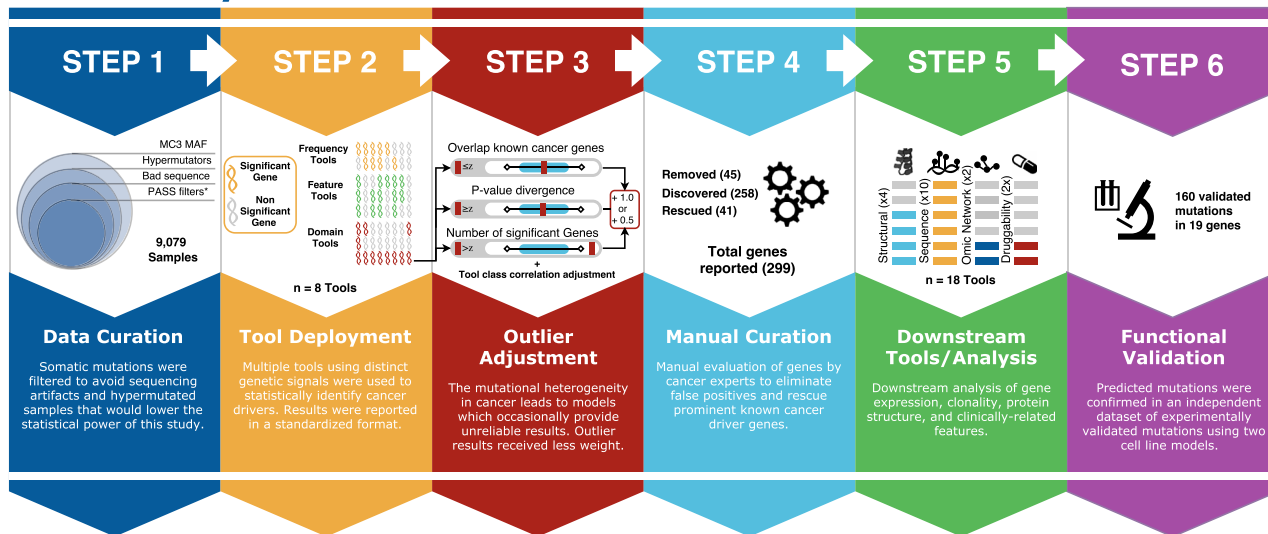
STEP 1

MC3 MAF
Hypermutators
Bad sequence
PASS filters*

9,079 Samples

Data Curation

Somatic mutations were filtered to avoid sequencing artifacts and hypermutated samples that would lower the statistical power of this study.

STEP 2

Significant Gene
Non Significant Gene

Frequency Tools
Feature Tools
Domain Tools

n = 8 Tools

Tool Deployment

Multiple tools using distinct genetic signals were used to statistically identify cancer drivers. Results were reported in a standardized format.

STEP 3

Overlap known cancer genes
≤z
P-value divergence
≥z
Number of significant Genes
>z
+ 1.0 or + 0.5
+
Tool class correlation adjustment

Outlier Adjustment

The mutational heterogeneity in cancer leads to models which occasionally provide unreliable results. Outlier results received less weight.

STEP 4

Removed (45)
Discovered (258)
Rescued (41)

Total genes reported (299)

Manual Curation

Manual evaluation of genes by cancer experts to eliminate false positives and rescue prominent known cancer driver genes.

STEP 5

Structural (x4)
Sequence (x10)
Omic Network (x2)
Druggability (2x)

n = 18 Tools

Downstream Tools/Analysis

Downstream analysis of gene expression, clonality, protein structure, and clinically-related features.

STEP 6

160 validated mutations in 19 genes

Functional Validation

Predicted mutations were confirmed in an independent dataset of experimentally validated mutations using two cell line models.